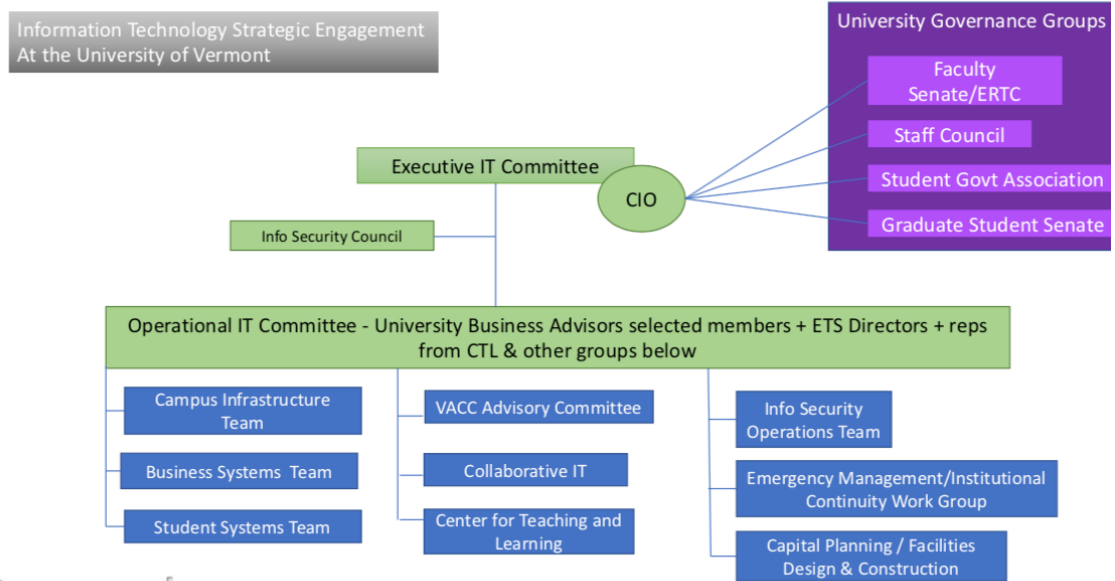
Information Technology Strategic Engagement
At the University of Vermont

University Governance Groups

Faculty Senate/ERTC

Staff Council

Student Govt Association

Graduate Student Senate

Executive IT Committee

CIO

Info Security Council

Operational IT Committee - University Business Advisors selected members + ETS Directors + reps from CTL & other groups below

Campus Infrastructure Team

Business Systems Team

Student Systems Team

VACC Advisory Committee

Collaborative IT

Center for Teaching and Learning

Info Security Operations Team

Emergency Management/Institutional Continuity Work Group

Capital Planning / Facilities Design & Construction